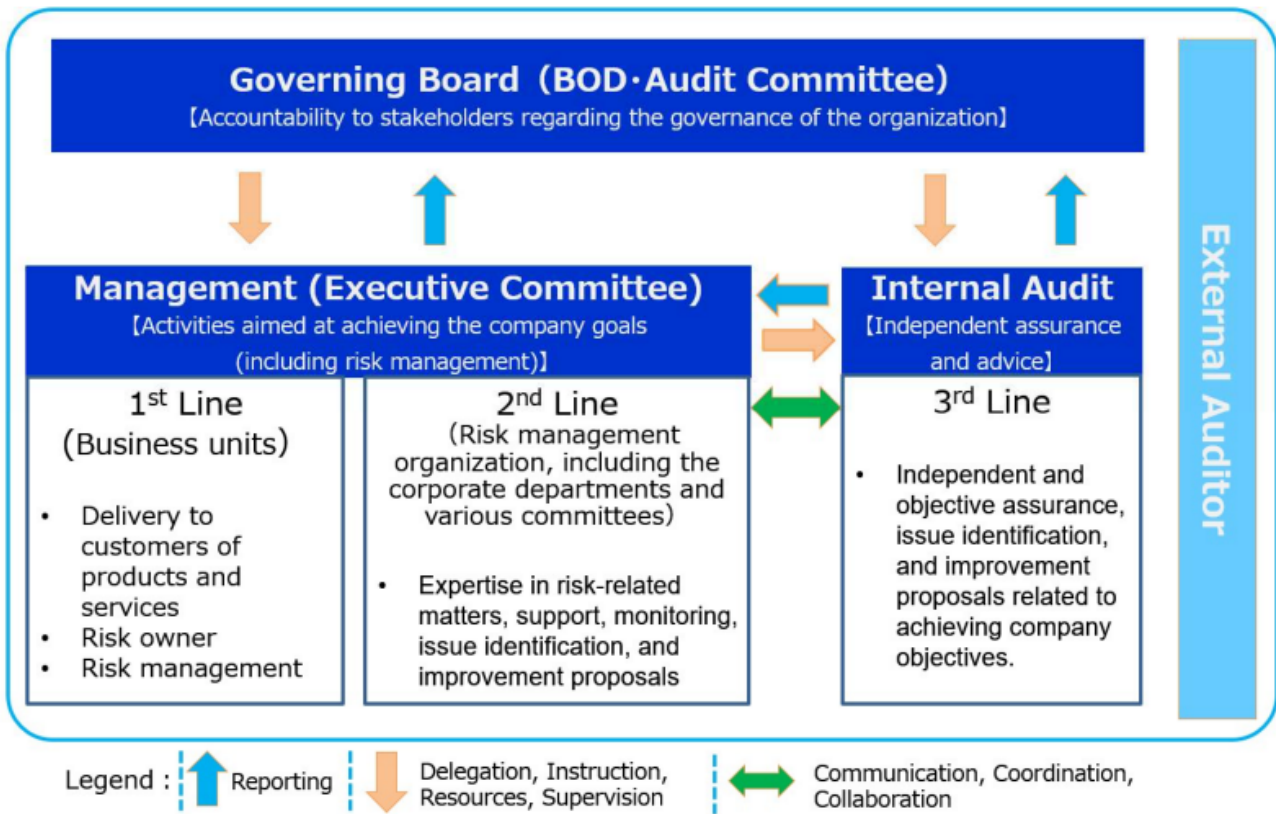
Governing Board（BOD･Audit Committee）
【Accountability to stakeholders regarding the governance of the organization】

Management (Executive Committee)
【Activities aimed at achieving the company goals (including risk management)】

Internal Audit
【Independent assurance and advice】

External Auditor

1st Line
(Business units)

• Delivery to customers of products and services
• Risk owner
• Risk management

2nd Line
(Risk management organization, including the corporate departments and various committees)

• Expertise in risk-related matters, support, monitoring, issue identification, and improvement proposals

3rd Line

• Independent and objective assurance, issue identification, and improvement proposals related to achieving company objectives.

Legend : Reporting | Delegation, Instruction, Resources, Supervision | Communication, Coordination, Collaboration